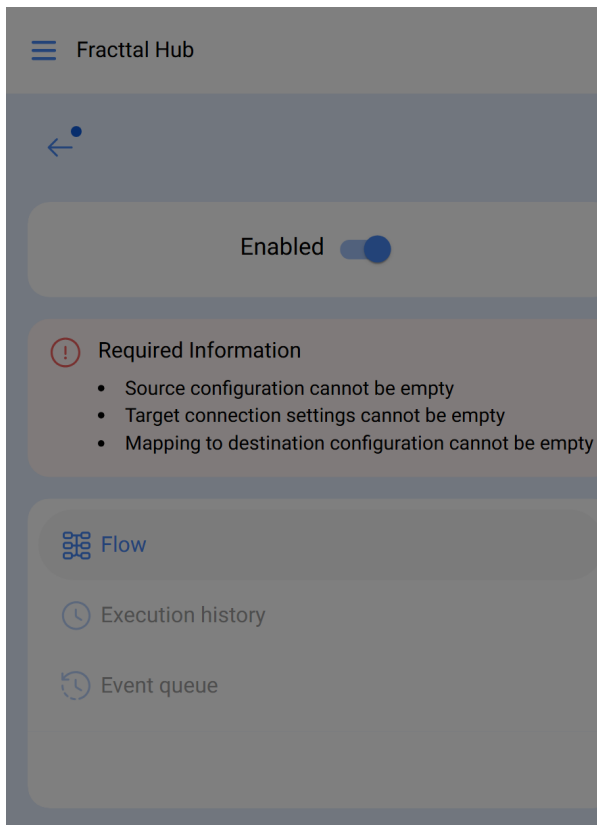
Fracttal Hub

Enabled

Required Information
- Source configuration cannot be empty
- Target connection settings cannot be empty
- Mapping to destination configuration cannot be empty

Flow

Execution history

Event queue